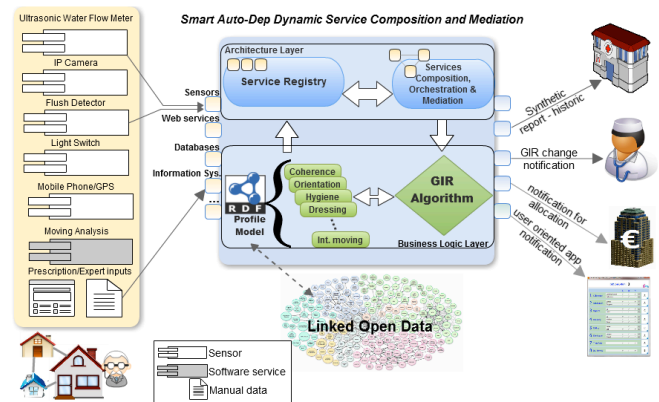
Smart Auto-Dep Dynamic Service Composition and Mediation

Ultrasonic Water Flow Meter
IP Camera
Flush Detector
Light Switch
Mobile Phone/GPS
Moving Analysis
Prescription/Expert inputs

Sensors
Web services
Databases
Information Sys.
...

Architecture Layer
Service Registry
Services Composition, Orchestration & Mediation

RDF
Profile Model
Coherence
Orientation
Hygiene
Dressing
Int. moving
GIR Algorithm
Business Logic Layer

Synthetic report - historic
GIR change notification
notification for allocation
user oriented app notification

Linked Open Data

Sensor
Software service
Manual data